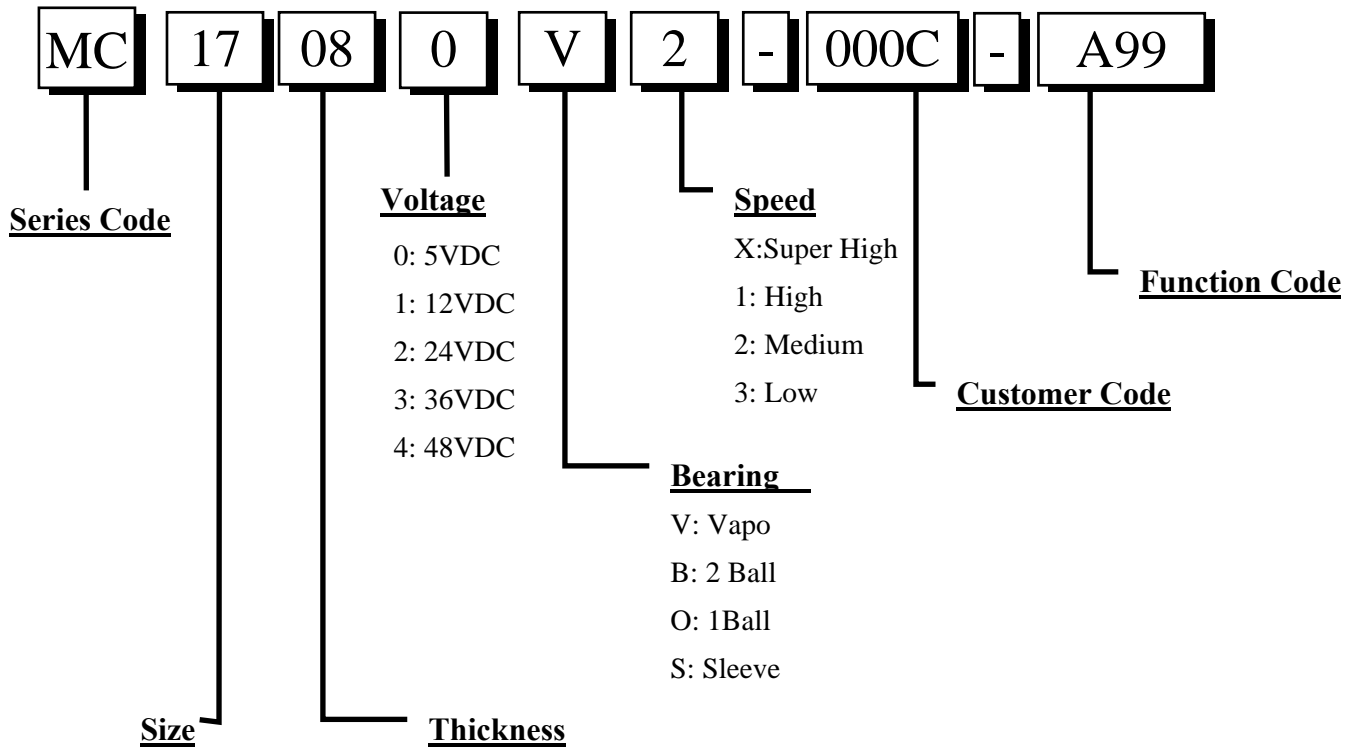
MC 17 08 0 V 2 - 000C - A99

Series Code

Voltage
0: 5VDC
1: 12VDC
2: 24VDC
3: 36VDC
4: 48VDC

Speed
X:Super High
1: High
2: Medium
3: Low

Function Code

Customer Code

Bearing
V: Vapo
B: 2 Ball
O: 1Ball
S: Sleeve

Size

Thickness